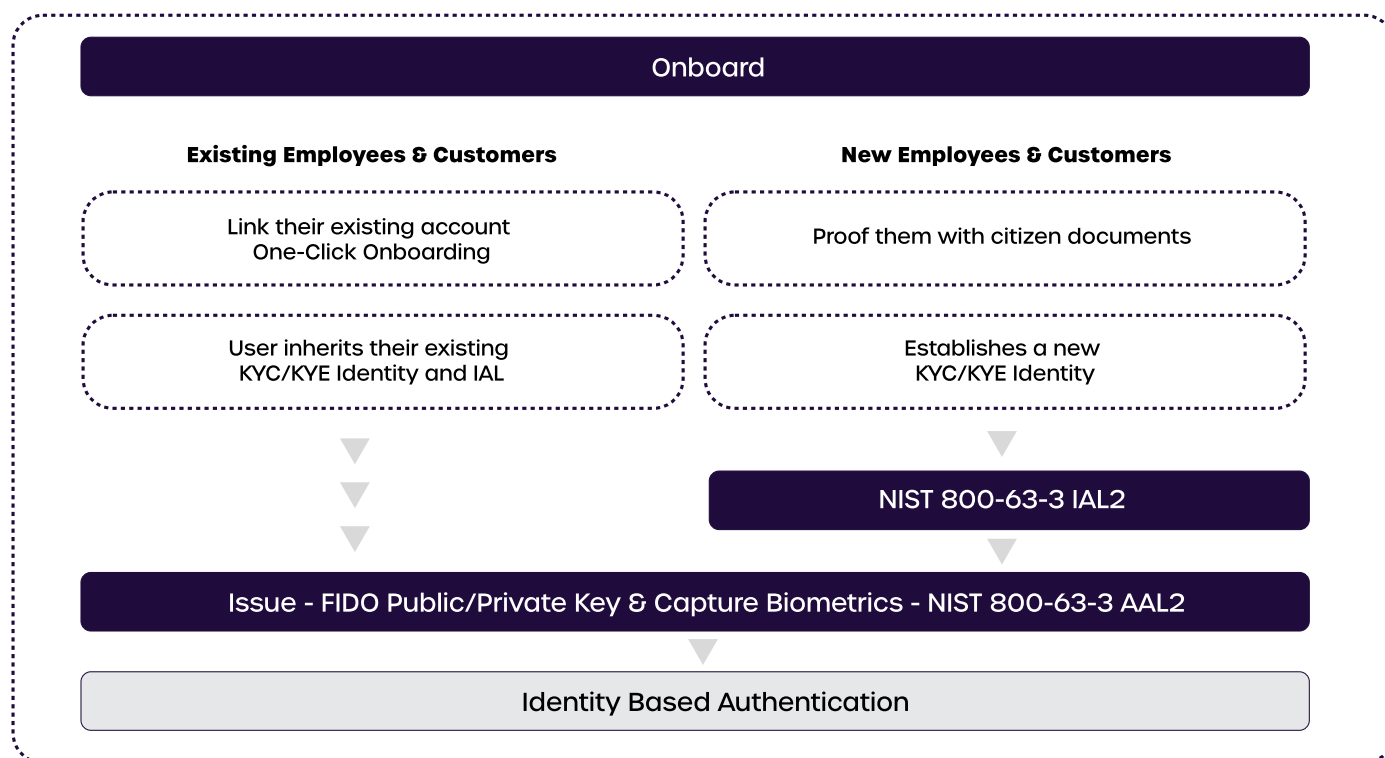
Onboard

Existing Employees & Customers

New Employees & Customers

Link their existing account
One-Click Onboarding

Proof them with citizen documents

User inherits their existing
KYC/KYE Identity and IAL

Establishes a new
KYC/KYE Identity

NIST 800-63-3 IAL2

Issue - FIDO Public/Private Key & Capture Biometrics - NIST 800-63-3 AAL2

Identity Based Authentication